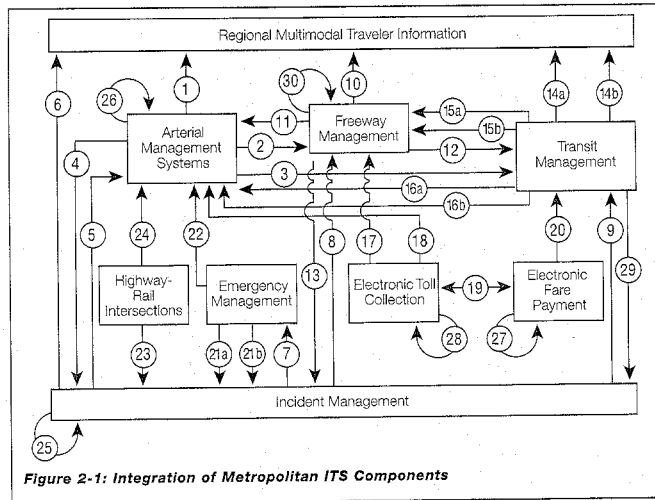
Regional Multimodal Traveler Information

6
26
1
30
10
14a
14b
Arterial Management Systems
11
Freeway Management
15a
15b
Transit Management
4
2
12
3
16a
16b
5
24
22
8
17
18
20
9
29
13
Highway-Rail Intersections
Emergency Management
Electronic Toll Collection
19
Electronic Fare Payment
23
21a
21b
7
28
27

Incident Management
25

Figure 2-1: Integration of Metropolitan ITS Components